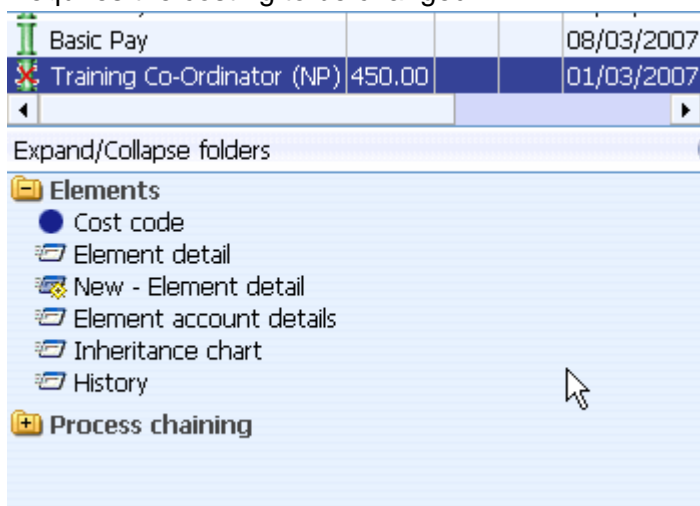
| Basic Pay | | | | 08/03/2007 |
|---|---|---|---|---|
| Training Co-Ordinator (NP) | 450.00 | | | 01/03/2007 |

Expand/Collapse folders

Elements
Cost code
Element detail
New - Element detail
Element account details
Inheritance chart
History

Process chaining